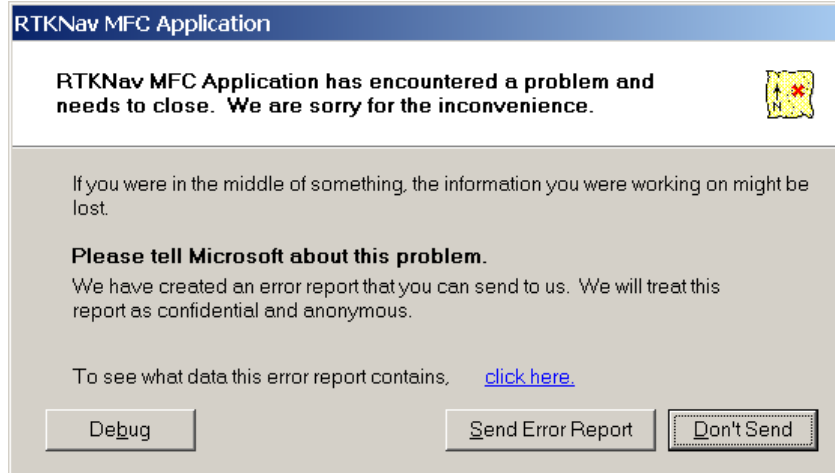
RTKNav MFC Application

RTKNav MFC Application has encountered a problem and needs to close. We are sorry for the inconvenience.

N

If you were in the middle of something, the information you were working on might be lost.

Please tell Microsoft about this problem.

We have created an error report that you can send to us. We will treat this report as confidential and anonymous.

To see what data this error report contains, click here.

Debug

Send Error Report

Don't Send